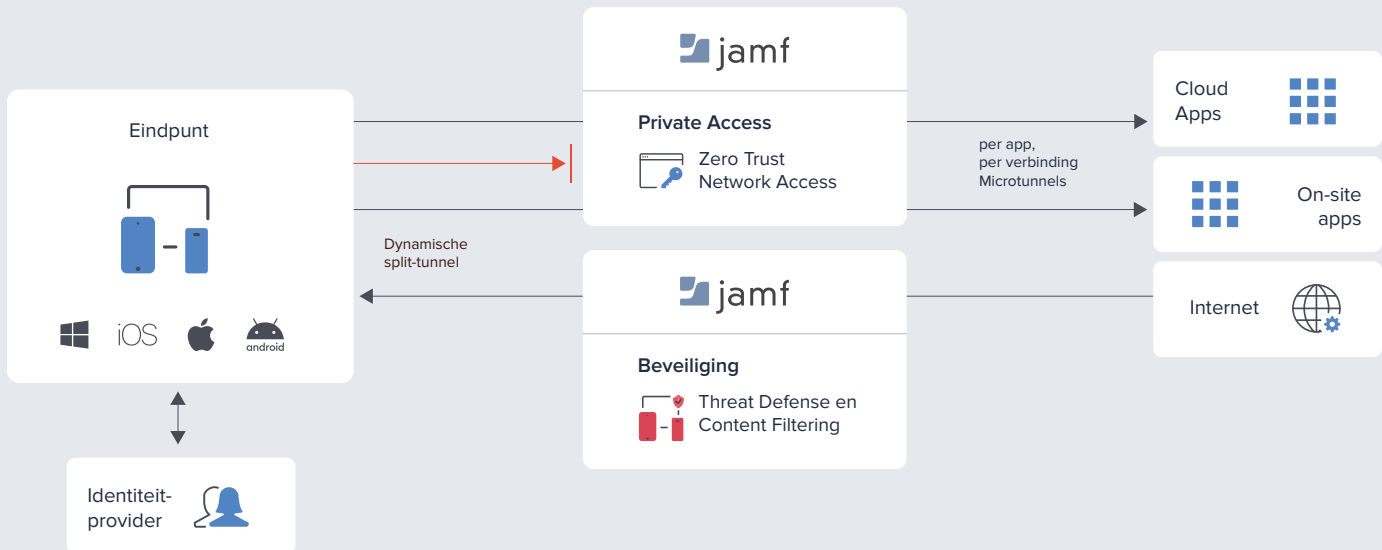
Eindpunt

iOS

android

Identiteit-provider

jamf

Private Access

Zero Trust Network Access

Dynamische split-tunnel

jamf

Beveiliging

Threat Defense en Content Filtering

per app, per verbinding Microtunnels

Cloud Apps

On-site apps

Internet